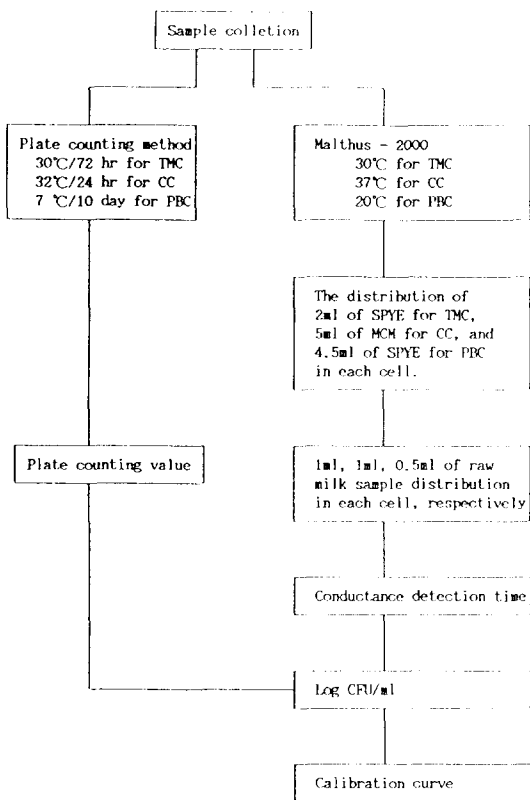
Sample colletion

Plate counting method
30℃/72 hr for TMC
32℃/24 hr for CC
7 ℃/10 day for PBC

Malthus - 2000
30℃ for TMC
37℃ for CC
20℃ for PBC

The distribution of 2ml of SPYE for TMC, 5ml of MCM for CC, and 4.5ml of SPYE for PBC in each cell.

Plate counting value

1ml, 1ml, 0.5ml of raw milk sample distribution in each cell, respectively

Conductance detection time

Log CFU/ml

Calibration curve